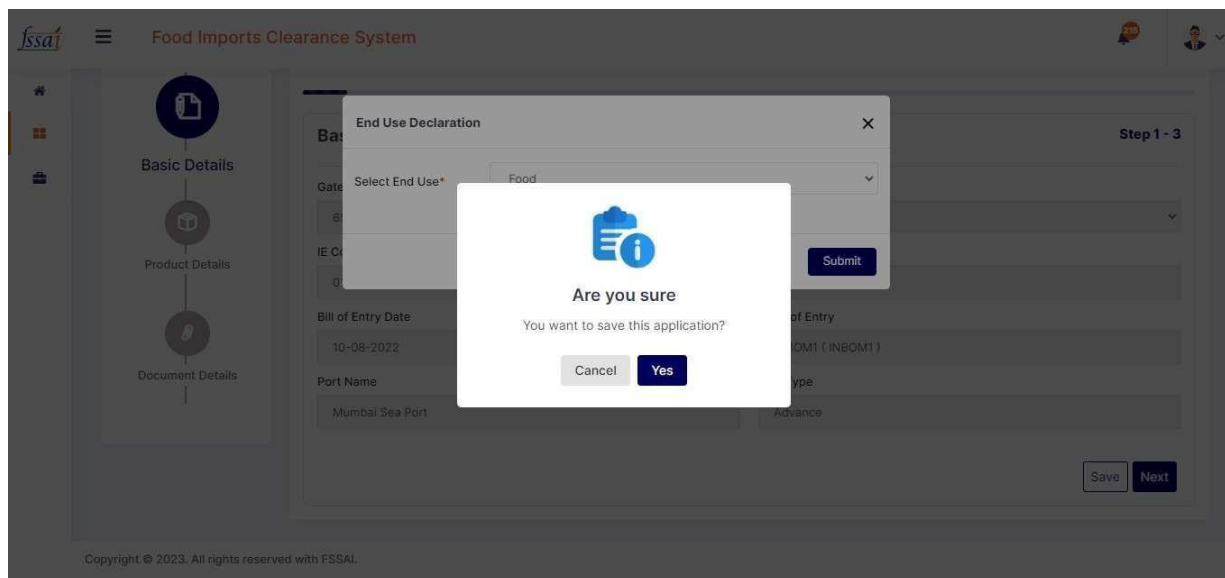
fssai

Food Imports Clearance System

210

Basic Details

Product Details

Document Details

Ba

Step 1 - 3

Gate

69

IE C

07

End Use Declaration

×

Select End Use*

Food

Submit

Are you sure

You want to save this application?

Cancel

Yes

Bill of Entry Date

10-08-2022

of Entry

OM1 ( INBOM1 )

Port Name

Mumbai Sea Port

ype

Advance

Save

Next

Copyright © 2023. All rights reserved with FSSAI.